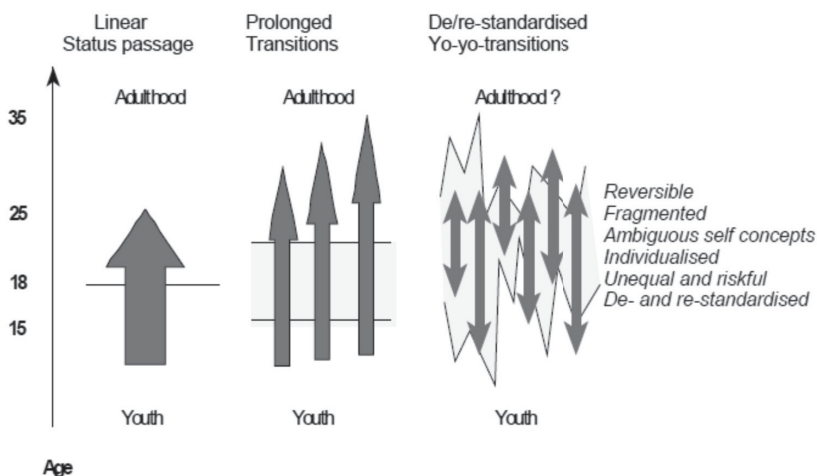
Linear
Status passage

Prolonged
Transitions

De/re-standardised
Yo-yo-transitions

Adulthood

Adulthood

Adulthood ?

35

25

18

15

Reversible
Fragmented
Ambiguous self concepts
Individualised
Unequal and riskful
De- and re-standardised

Youth

Youth

Youth

Age